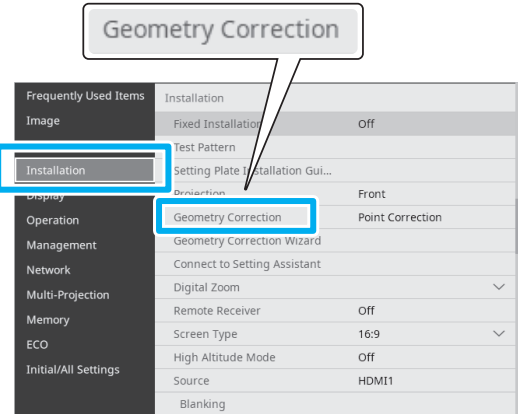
Geometry Correction

Frequently Used Items
Image
Installation
Display
Operation
Management
Network
Multi-Projection
Memory
ECO
Initial/All Settings

Installation

| | |
|---|---|
| Fixed Installation | Off |
| Test Pattern | |
| Setting Plate Installation Gui... | |
| Projection | Front |
| Geometry Correction | Point Correction |
| Geometry Correction Wizard | |
| Connect to Setting Assistant | |
| Digital Zoom | |
| Remote Receiver | Off |
| Screen Type | 16:9 |
| High Altitude Mode | Off |
| Source | HDMI1 |
| Blanking | |